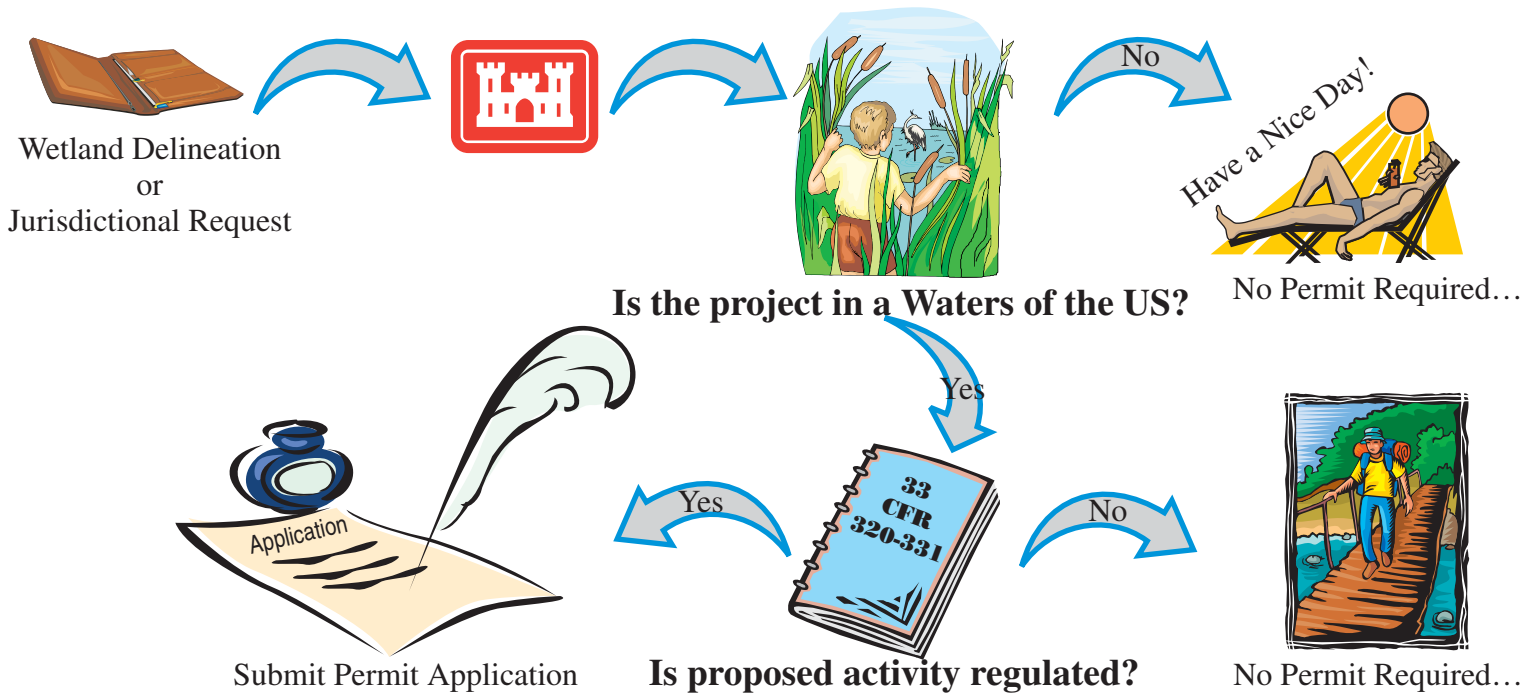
Wetland Delineation
or
Jurisdictional Request

No

Have a Nice Day!

Is the project in a Waters of the US?

No Permit Required…

Yes

Application

Yes

33
CFR
320-331

No

Submit Permit Application

Is proposed activity regulated?

No Permit Required…